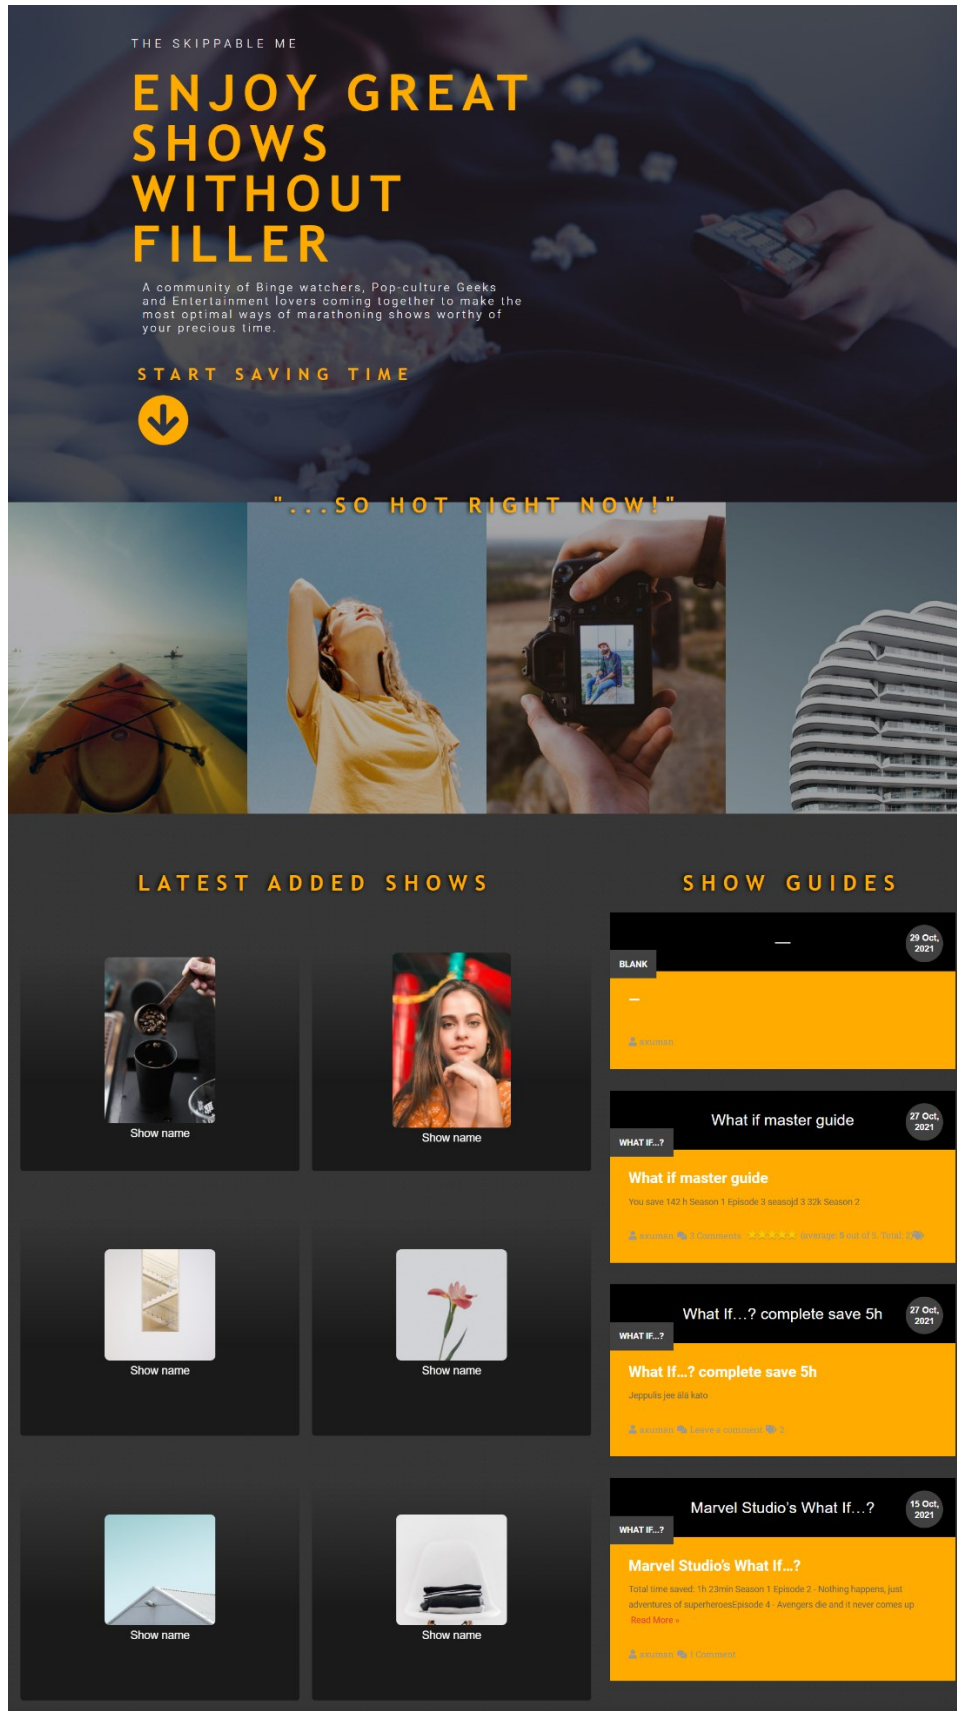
THE SKIPPABLE ME

ENJOY GREAT SHOWS WITHOUT FILLER

A community of Binge watchers, Pop-culture Geeks and Entertainment lovers coming together to make the most optimal ways of marathoning shows worthy of your precious time.

START SAVING TIME

"...SO HOT RIGHT NOW!"

LATEST ADDED SHOWS

Show name

Show name

Show name

Show name

Show name

Show name

SHOW GUIDES

—

29 Oct, 2021

BLANK

–

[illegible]

What if master guide

27 Oct, 2021

WHAT IF...?

What if master guide

You save 142 h Season 1 Episode 3 seasojd 3 32k Season 2

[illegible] 3 Comments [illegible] 5 out of 5. Total: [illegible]

What If…? complete save 5h

27 Oct, 2021

WHAT IF...?

What If...? complete save 5h

Jeppulis jee älä kato

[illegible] Leave a comment 2

Marvel Studio's What If…?

15 Oct, 2021

WHAT IF...?

Marvel Studio's What If...?

Total time saved: 1h 23min Season 1 Episode 2 - Nothing happens, just adventures of superheroesEpisode 4 - Avengers die and it never comes up

Read More »

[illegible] 1 Comment